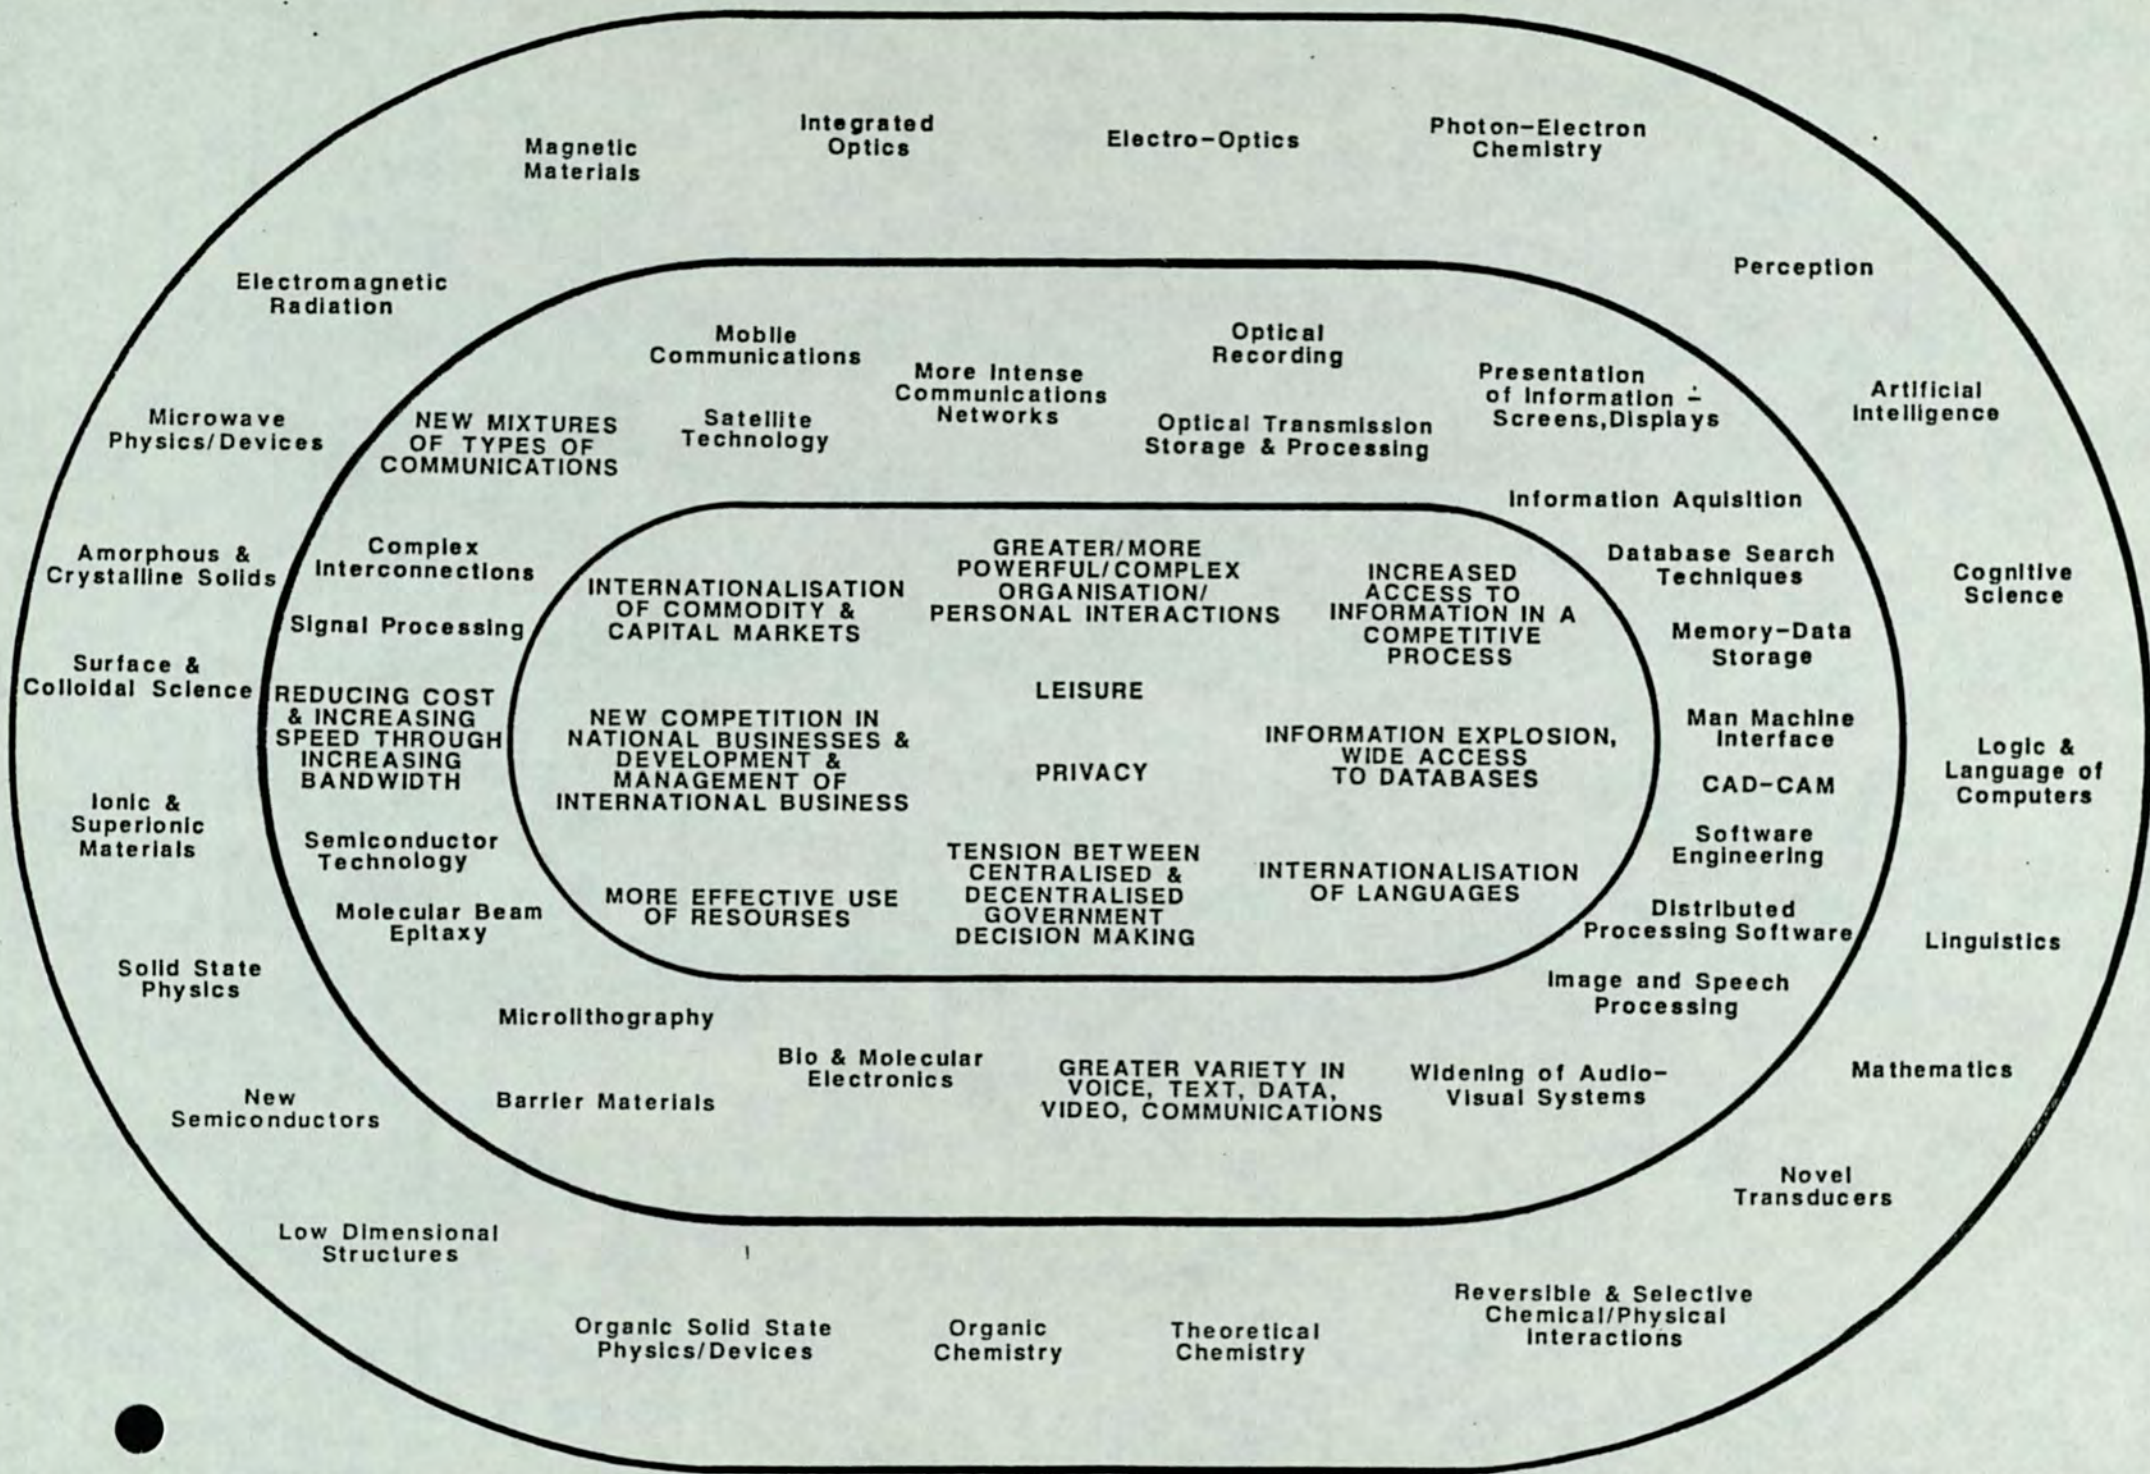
Magnetic Materials

Integrated Optics

Electro-Optics

Photon-Electron Chemistry

Electromagnetic Radiation

Perception

Mobile Communications

Optical Recording

More Intense Communications Networks

Presentation of Information - Screens,Displays

Artificial Intelligence

Microwave Physics/Devices

NEW MIXTURES OF TYPES OF COMMUNICATIONS

Satellite Technology

Optical Transmission Storage & Processing

Information Aquisition

Amorphous & Crystalline Solids

Complex Interconnections

GREATER/MORE POWERFUL/COMPLEX ORGANISATION/ PERSONAL INTERACTIONS

Database Search Techniques

INTERNATIONALISATION OF COMMODITY & CAPITAL MARKETS

INCREASED ACCESS TO INFORMATION IN A COMPETITIVE PROCESS

Cognitive Science

Signal Processing

Memory-Data Storage

Surface & Colloidal Science

REDUCING COST & INCREASING SPEED THROUGH INCREASING BANDWIDTH

LEISURE

NEW COMPETITION IN NATIONAL BUSINESSES & DEVELOPMENT & MANAGEMENT OF INTERNATIONAL BUSINESS

Man Machine Interface

INFORMATION EXPLOSION, WIDE ACCESS TO DATABASES

Logic & Language of Computers

PRIVACY

CAD-CAM

Ionic & Superionic Materials

Semiconductor Technology

Software Engineering

TENSION BETWEEN CENTRALISED & DECENTRALISED GOVERNMENT DECISION MAKING

INTERNATIONALISATION OF LANGUAGES

MORE EFFECTIVE USE OF RESOURSES

Molecular Beam Epitaxy

Distributed Processing Software

Linguistics

Solid State Physics

Image and Speech Processing

Microlithography

Bio & Molecular Electronics

GREATER VARIETY IN VOICE, TEXT, DATA, VIDEO, COMMUNICATIONS

Widening of Audio-Visual Systems

Mathematics

New Semiconductors

Barrier Materials

Novel Transducers

Low Dimensional Structures

Reversible & Selective Chemical/Physical Interactions

Organic Solid State Physics/Devices

Organic Chemistry

Theoretical Chemistry